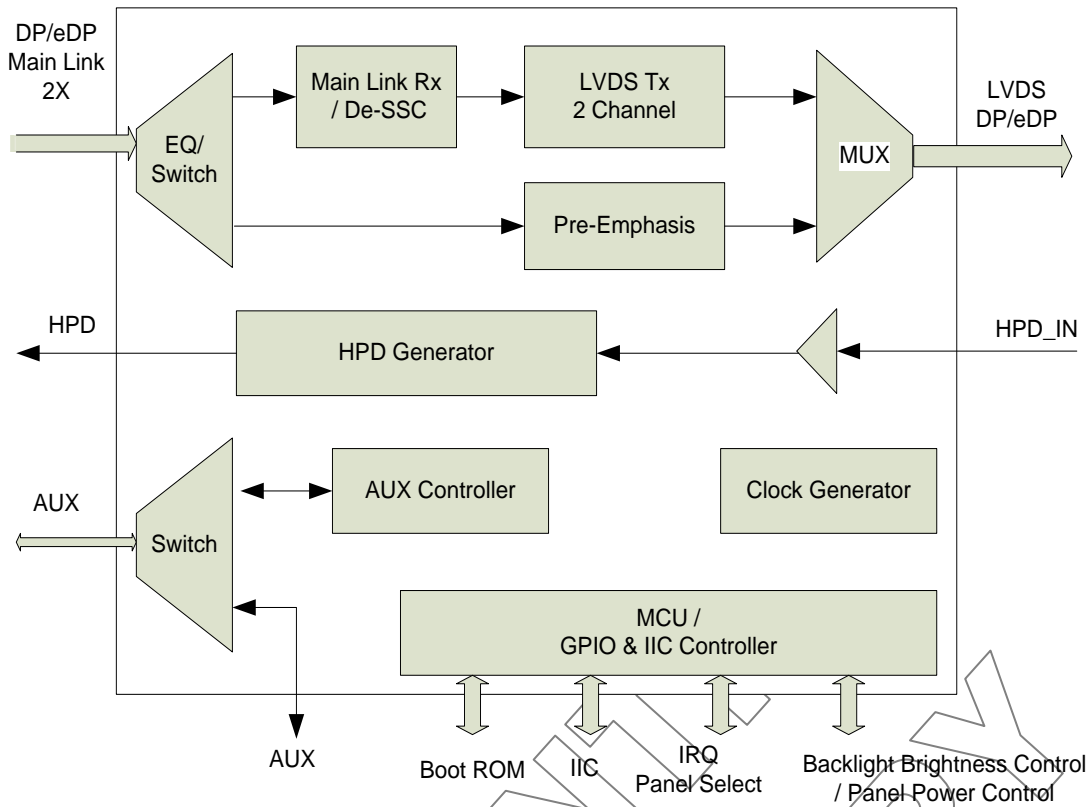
DP/eDP Main Link 2X

EQ/ Switch

Main Link Rx / De-SSC

LVDS Tx 2 Channel

MUX

LVDS DP/eDP

Pre-Emphasis

HPD

HPD Generator

HPD_IN

AUX

Switch

AUX Controller

Clock Generator

MCU / GPIO & IIC Controller

AUX

Boot ROM

IIC

IRQ Panel Select

Backlight Brightness Control / Panel Power Control